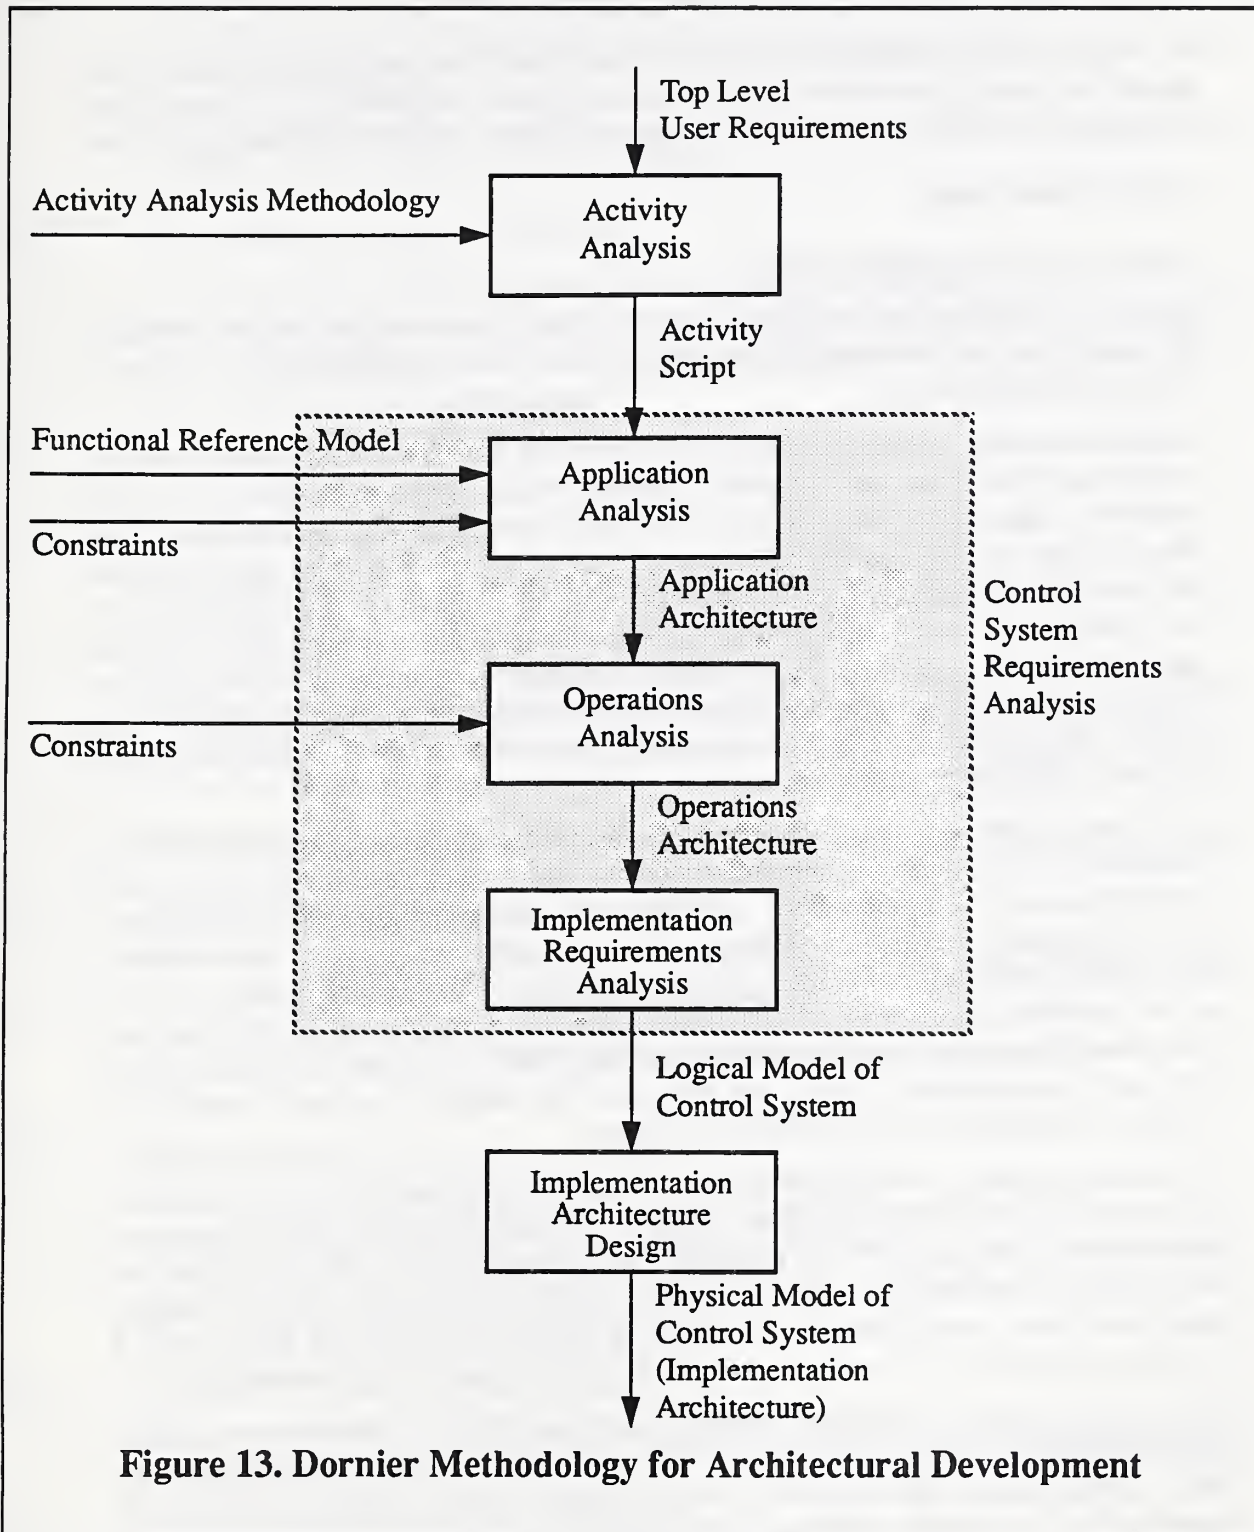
Top Level
User Requirements

Activity Analysis Methodology

Activity
Analysis

Activity
Script

Functional Reference Model

Application
Analysis

Constraints

Application
Architecture

Control
System
Requirements
Analysis

Operations
Analysis

Constraints

Operations
Architecture

Implementation
Requirements
Analysis

Logical Model of
Control System

Implementation
Architecture
Design

Physical Model of
Control System
(Implementation
Architecture)

Figure 13. Dornier Methodology for Architectural Development